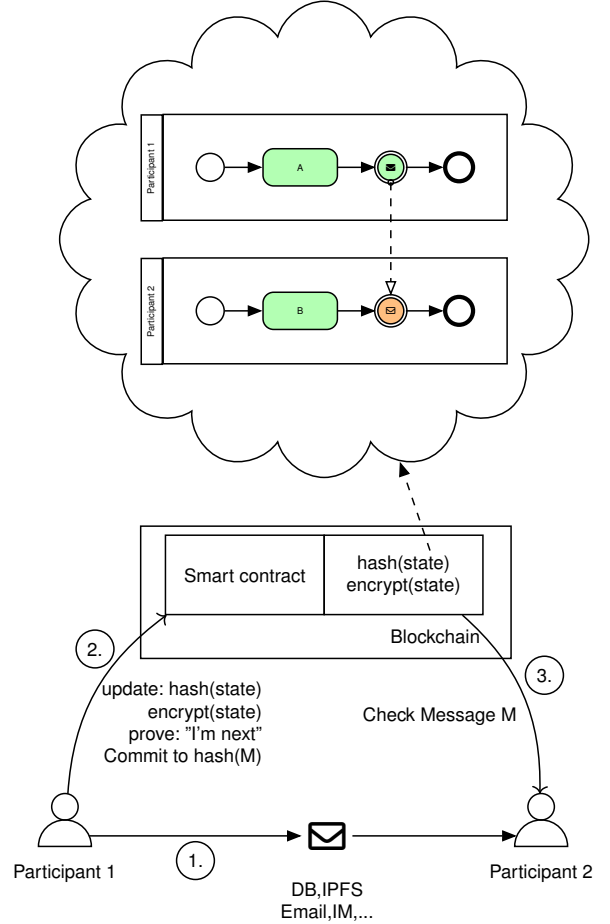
Participant 1

A

Participant 2

B

Smart contract

hash(state)
encrypt(state)

Blockchain

2.

3.

update: hash(state)
encrypt(state)
prove: "I'm next"
Commit to hash(M)

Check Message M

Participant 1

1.

Participant 2

DB,IPFS
Email,IM,...